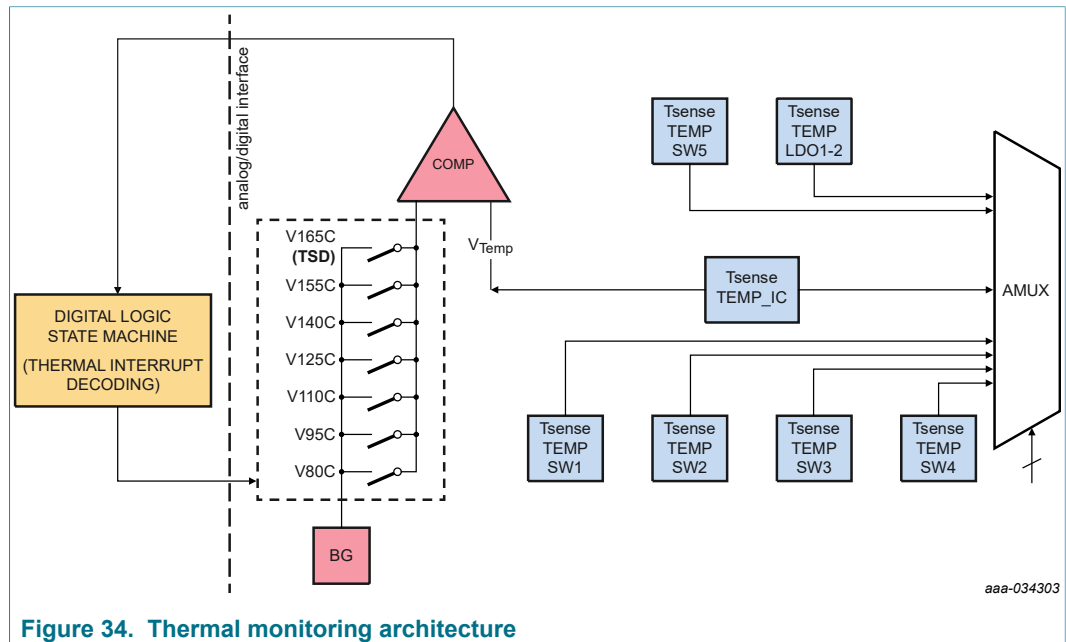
analog/digital interface

COMP

DIGITAL LOGIC STATE MACHINE

(THERMAL INTERRUPT DECODING)

V165C
(TSD)
V155C
V140C
V125C
V110C
V95C
V80C

BG

$V_{Temp}$

Tsense TEMP SW5

Tsense TEMP LDO1-2

Tsense TEMP_IC

AMUX

Tsense TEMP SW1

Tsense TEMP SW2

Tsense TEMP SW3

Tsense TEMP SW4

aaa-034303

Figure 34. Thermal monitoring architecture